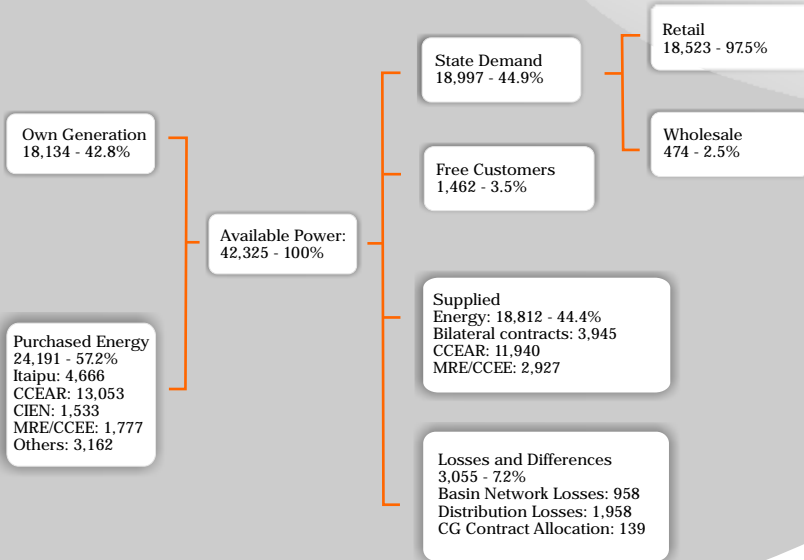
Own Generation
18,134 - 42.8%

Purchased Energy
24,191 - 57.2%
Itaipu: 4,666
CCEAR: 13,053
CIEN: 1,533
MRE/CCEE: 1,777
Others: 3,162

Available Power:
42,325 - 100%

State Demand
18,997 - 44.9%

Retail
18,523 - 97.5%

Wholesale
474 - 2.5%

Free Customers
1,462 - 3.5%

Supplied
Energy: 18,812 - 44.4%
Bilateral contracts: 3,945
CCEAR: 11,940
MRE/CCEE: 2,927

Losses and Differences
3,055 - 7.2%
Basin Network Losses: 958
Distribution Losses: 1,958
CG Contract Allocation: 139